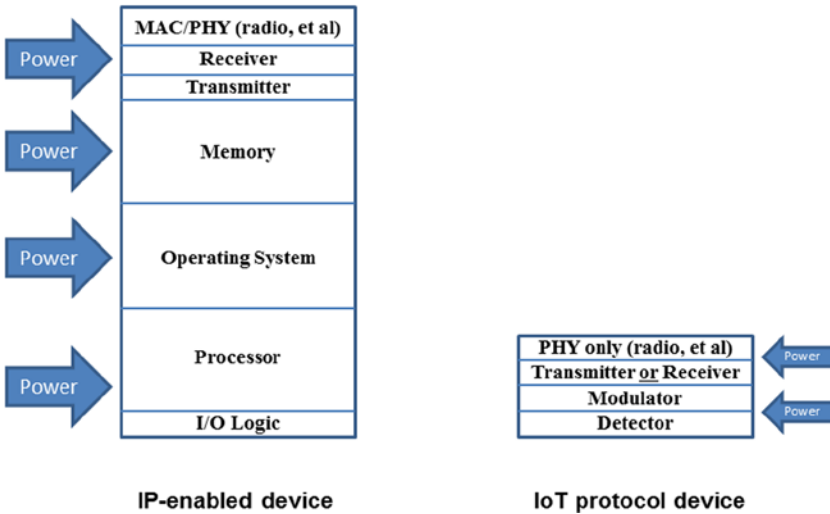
Power

Power

Power

Power

MAC/PHY (radio, et al)

Receiver

Transmitter

Memory

Operating System

Processor

I/O Logic

PHY only (radio, et al)

Transmitter or Receiver

Modulator

Detector

Power

Power

IP-enabled device

IoT protocol device